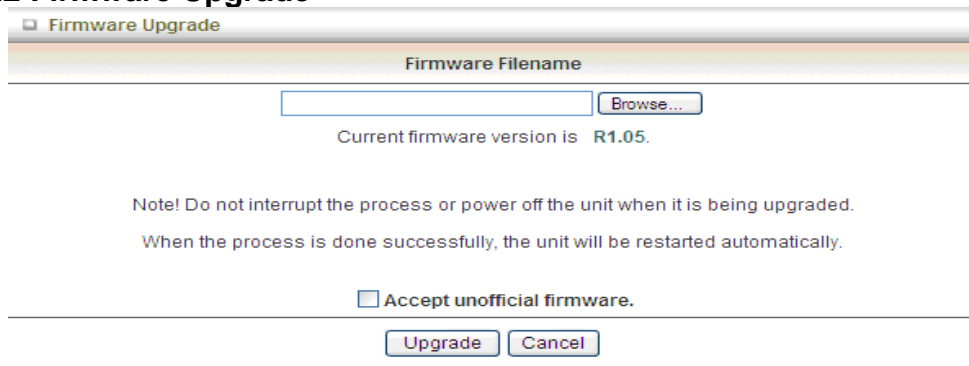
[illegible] Firmware Upgrade

Firmware Upgrade

Firmware Filename

Browse...

Current firmware version is R1.05.

Note! Do not interrupt the process or power off the unit when it is being upgraded.

When the process is done successfully, the unit will be restarted automatically.

Accept unofficial firmware.

Upgrade Cancel